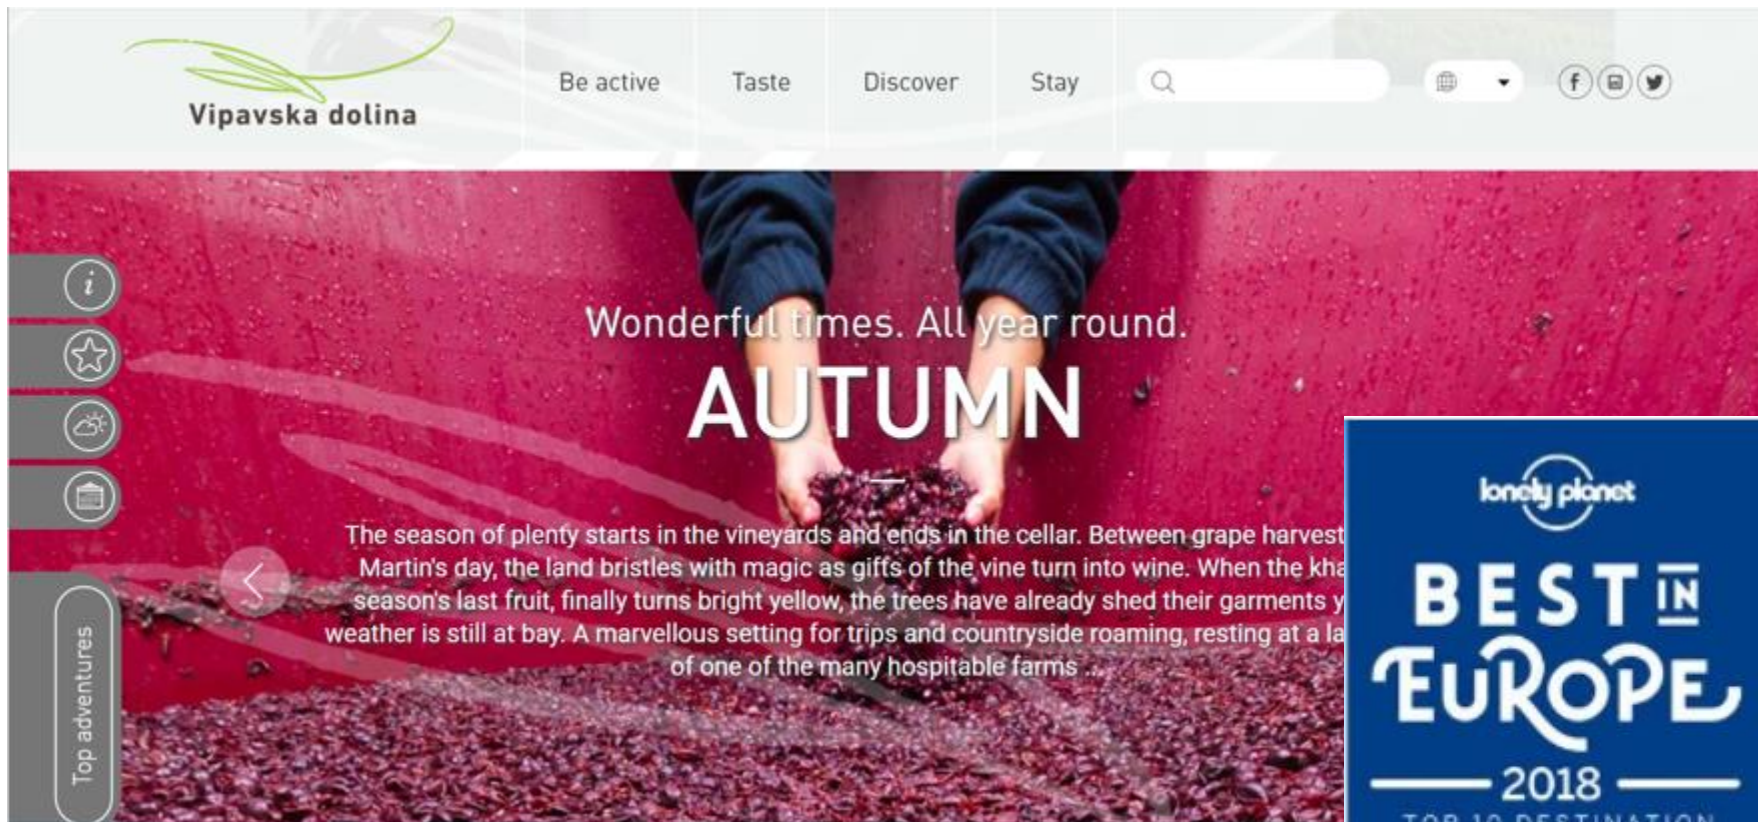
Vipavska dolina

Be active Taste Discover Stay

Top adventures

Wonderful times. All year round.

AUTUMN

The season of plenty starts in the vineyards and ends in the cellar. Between grape harvest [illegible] Martin's day, the land bristles with magic as gifts of the vine turn into wine. When the kha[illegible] season's last fruit, finally turns bright yellow, the trees have already shed their garments y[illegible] weather is still at bay. A marvellous setting for trips and countryside roaming, resting at a la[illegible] of one of the many hospitable farms ...

lonely planet

BEST IN EUROPE

2018

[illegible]